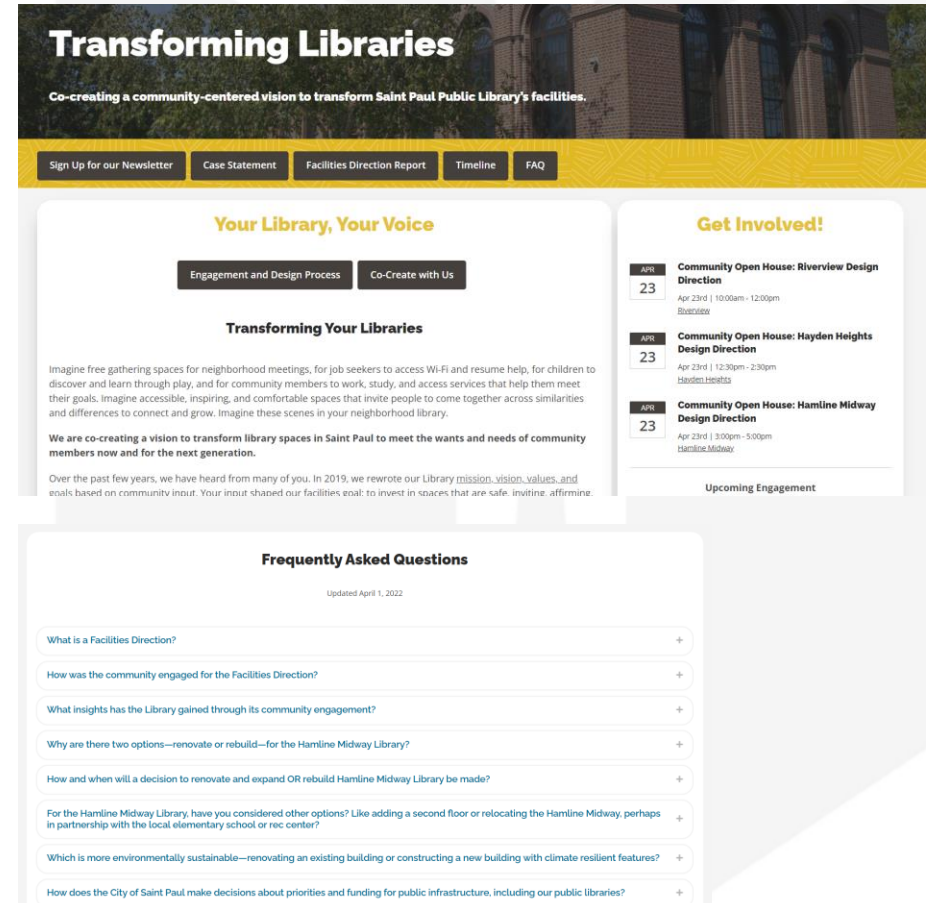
Transforming Libraries

Co-creating a community-centered vision to transform Saint Paul Public Library's facilities.

Sign Up for our Newsletter | Case Statement | Facilities Direction Report | Timeline | FAQ

Your Library, Your Voice

Engagement and Design Process | Co-Create with Us

Transforming Your Libraries

Imagine free gathering spaces for neighborhood meetings, for job seekers to access Wi-Fi and resume help, for children to discover and learn through play, and for community members to work, study, and access services that help them meet their goals. Imagine accessible, inspiring, and comfortable spaces that invite people to come together across similarities and differences to connect and grow. Imagine these scenes in your neighborhood library.

We are co-creating a vision to transform library spaces in Saint Paul to meet the wants and needs of community members now and for the next generation.

Over the past few years, we have heard from many of you. In 2019, we rewrote our Library mission, vision, values, and goals based on community input. Your input shaped our facilities goal: to invest in spaces that are safe, inviting, affirming, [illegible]

Get Involved!

APR 23
Community Open House: Riverview Design Direction
Apr 23rd | 10:00am - 12:00pm
Riverview

APR 23
Community Open House: Hayden Heights Design Direction
Apr 23rd | 12:30pm - 2:30pm
Hayden Heights

APR 23
Community Open House: Hamline Midway Design Direction
Apr 23rd | 3:00pm - 5:00pm
Hamline Midway

Upcoming Engagement

Frequently Asked Questions

Updated April 1, 2022

What is a Facilities Direction? +

How was the community engaged for the Facilities Direction? +

What insights has the Library gained through its community engagement? +

Why are there two options—renovate or rebuild—for the Hamline Midway Library? +

How and when will a decision to renovate and expand OR rebuild Hamline Midway Library be made? +

For the Hamline Midway Library, have you considered other options? Like adding a second floor or relocating the Hamline Midway, perhaps in partnership with the local elementary school or rec center? +

Which is more environmentally sustainable—renovating an existing building or constructing a new building with climate resilient features? +

How does the City of Saint Paul make decisions about priorities and funding for public infrastructure, including our public libraries? +